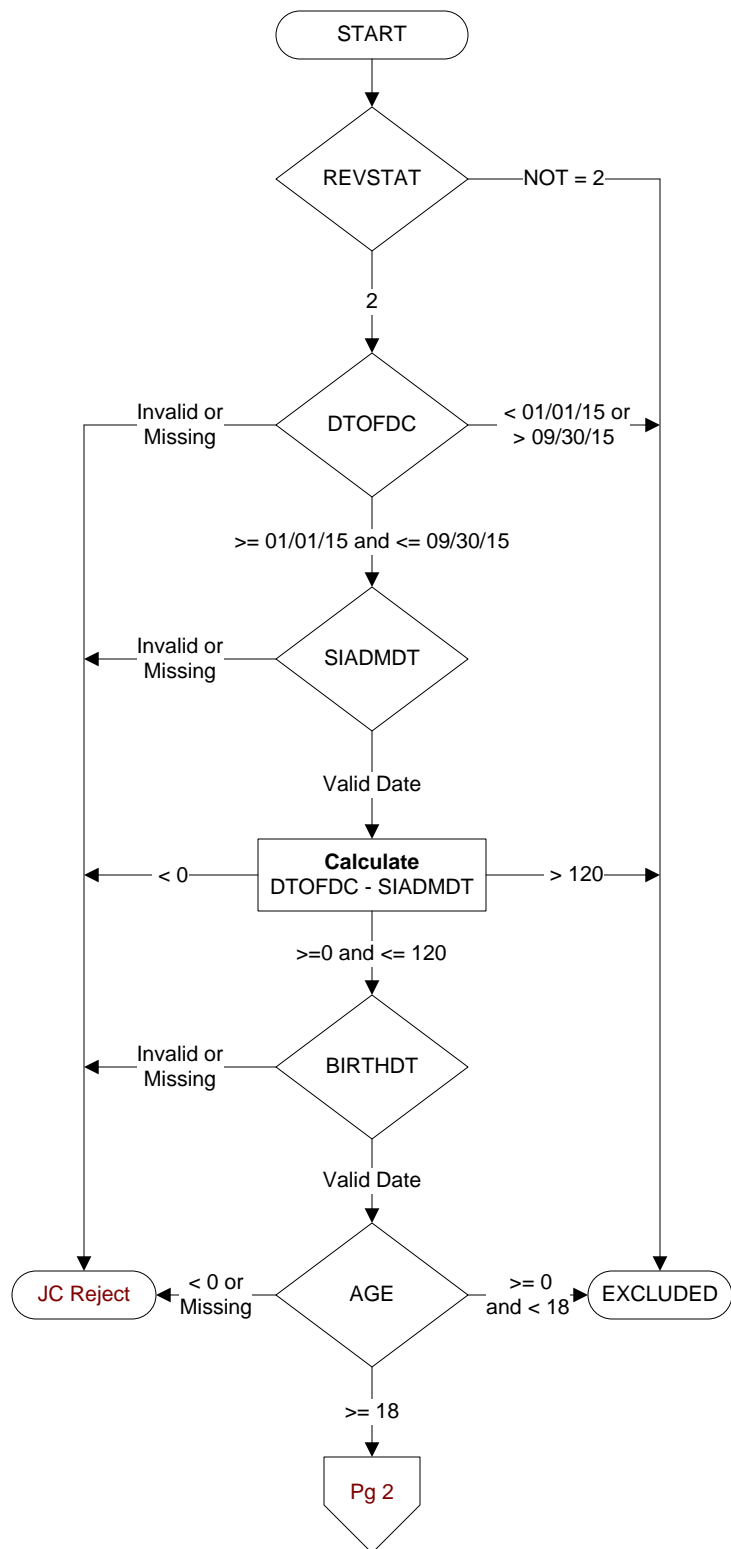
START

REVSTAT

NOT = 2

2

Invalid or Missing

DTOFDC

< 01/01/15 or > 09/30/15

>= 01/01/15 and <= 09/30/15

Invalid or Missing

SIADMDT

Valid Date

< 0

**Calculate**
DTOFDC - SIADMDT

> 120

>=0 and <= 120

Invalid or Missing

BIRTHDT

Valid Date

JC Reject

< 0 or Missing

AGE

>= 0 and < 18

EXCLUDED

>= 18

Pg 2